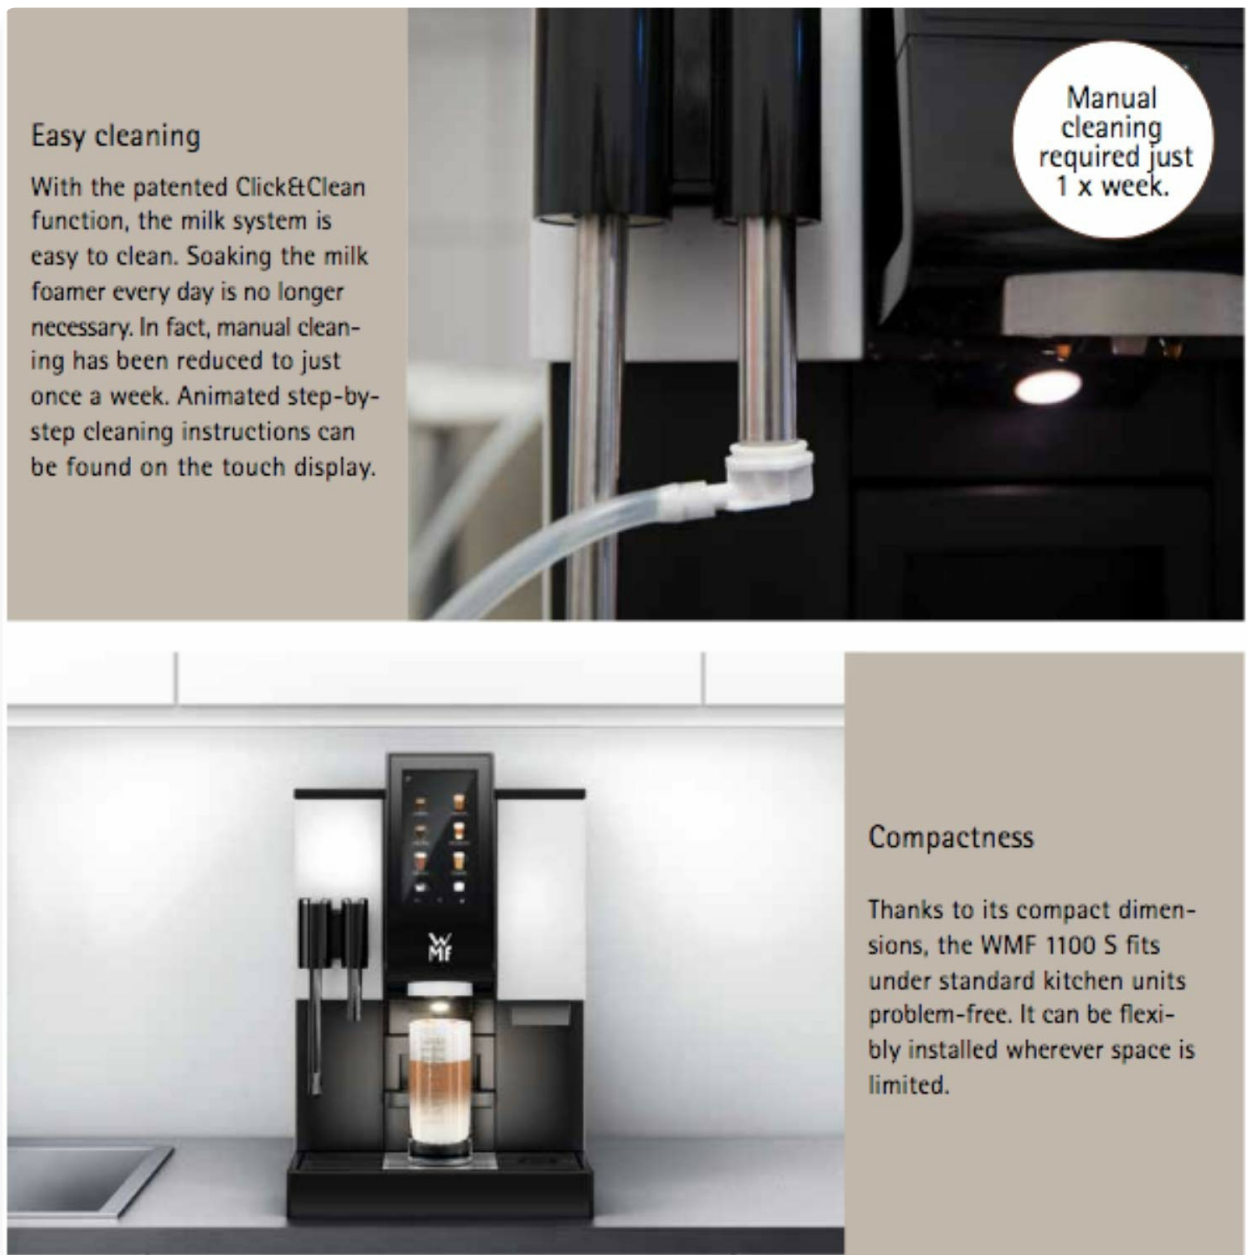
Easy cleaning

With the patented Click&Clean function, the milk system is easy to clean. Soaking the milk foamer every day is no longer necessary. In fact, manual cleaning has been reduced to just once a week. Animated step-by-step cleaning instructions can be found on the touch display.

Manual cleaning required just 1 x week.

WMF

Compactness

Thanks to its compact dimensions, the WMF 1100 S fits under standard kitchen units problem-free. It can be flexibly installed wherever space is limited.